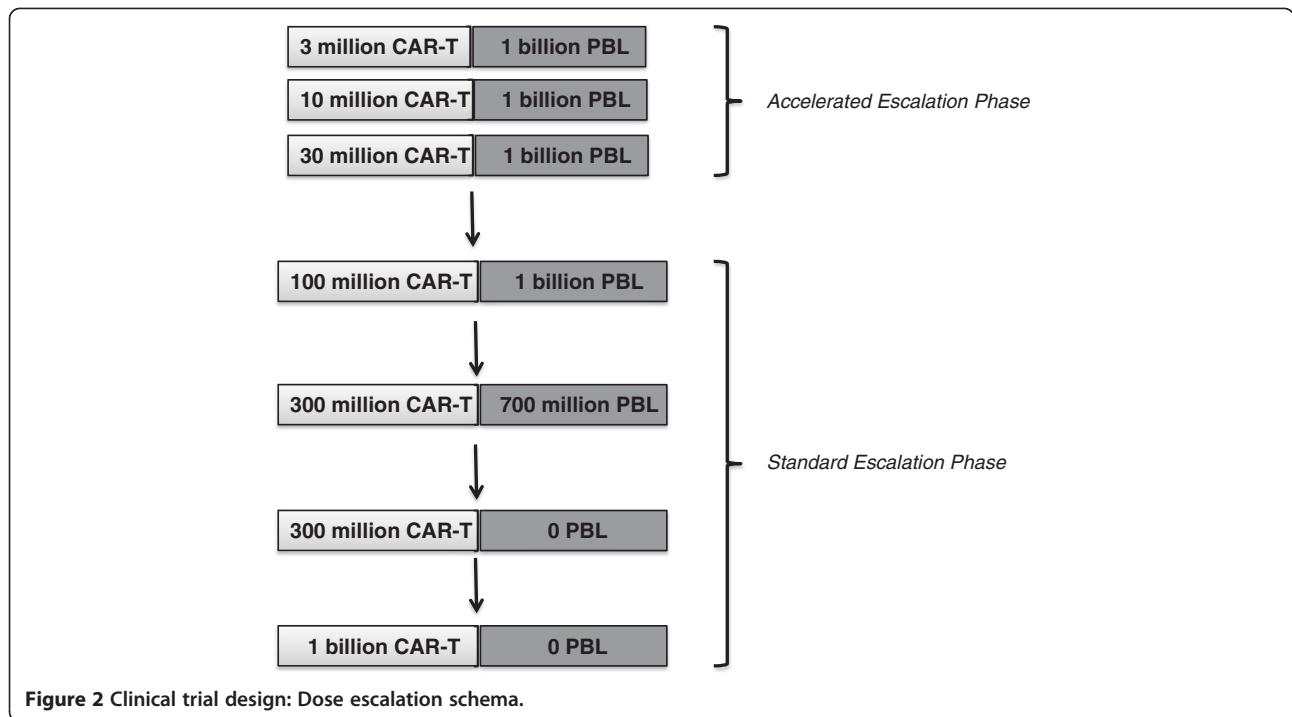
3 million CAR-T | 1 billion PBL

10 million CAR-T | 1 billion PBL

30 million CAR-T | 1 billion PBL

*Accelerated Escalation Phase*

100 million CAR-T | 1 billion PBL

300 million CAR-T | 700 million PBL

300 million CAR-T | 0 PBL

1 billion CAR-T | 0 PBL

*Standard Escalation Phase*

**Figure 2 Clinical trial design: Dose escalation schema.**